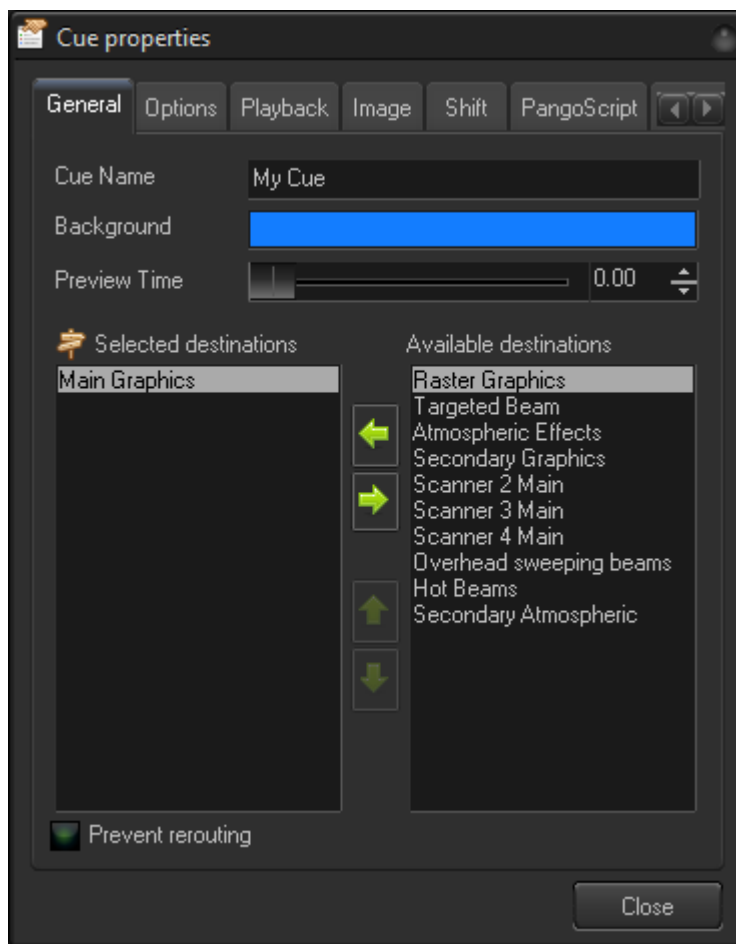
Cue properties

General | Options | Playback | Image | Shift | PangoScript

Cue Name
My Cue
Background
Preview Time
0.00

Selected destinations
Main Graphics

Available destinations
Raster Graphics
Targeted Beam
Atmospheric Effects
Secondary Graphics
Scanner 2 Main
Scanner 3 Main
Scanner 4 Main
Overhead sweeping beams
Hot Beams
Secondary Atmospheric

Prevent rerouting

Close